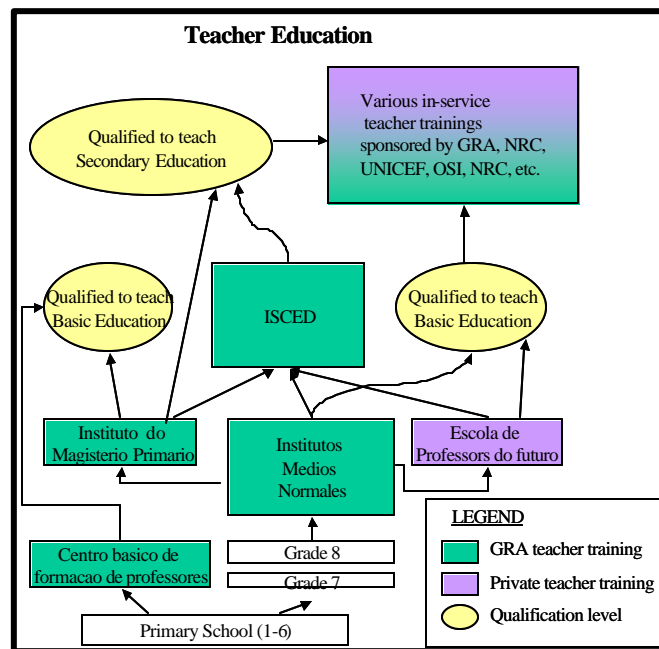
Teacher Education

Qualified to teach Secondary Education

Various in-service teacher trainings sponsored by GRA, NRC, UNICEF, OSI, NRC, etc.

Qualified to teach Basic Education

ISCED

Qualified to teach Basic Education

Instituto do Magisterio Primario

Institutos Medios Normales

Escola de Professors do futuro

Centro basico de formacao de professores

Grade 8

Grade 7

Primary School (1-6)

LEGEND

GRA teacher training

Private teacher training

Qualification level